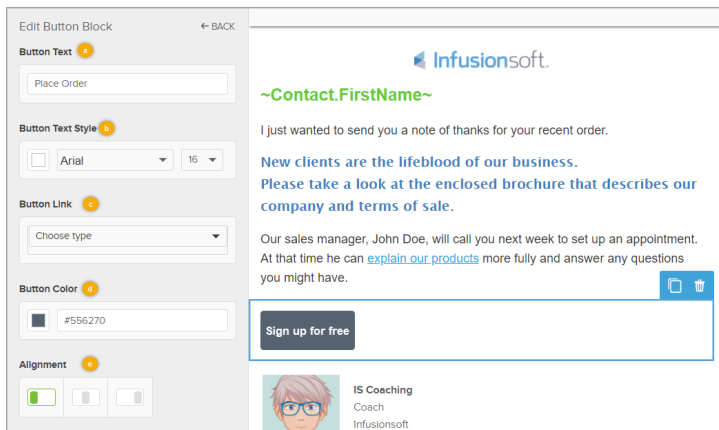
Edit Button Block
← BACK

Button Text a

Place Order

Button Text Style b

Arial
16

Button Link c

Choose type

Button Color d

#556270

Alignment e

Infusionsoft.

~Contact.FirstName~

I just wanted to send you a note of thanks for your recent order.

New clients are the lifeblood of our business.
Please take a look at the enclosed brochure that describes our company and terms of sale.

Our sales manager, John Doe, will call you next week to set up an appointment. At that time he can explain our products more fully and answer any questions you might have.

Sign up for free

IS Coaching
Coach
Infusionsoft